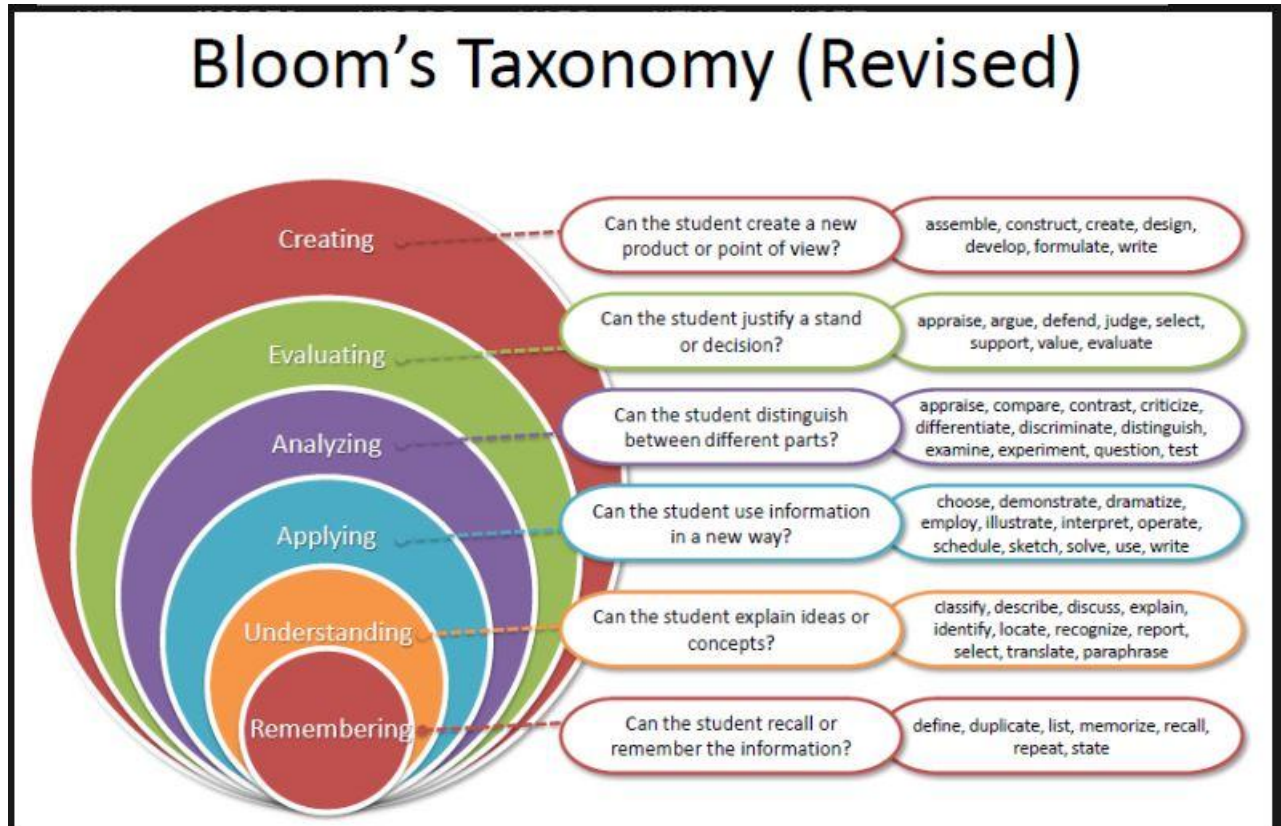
Bloom's Taxonomy (Revised)

Creating

Can the student create a new product or point of view?

assemble, construct, create, design, develop, formulate, write

Evaluating

Can the student justify a stand or decision?

appraise, argue, defend, judge, select, support, value, evaluate

Analyzing

Can the student distinguish between different parts?

appraise, compare, contrast, criticize, differentiate, discriminate, distinguish, examine, experiment, question, test

Applying

Can the student use information in a new way?

choose, demonstrate, dramatize, employ, illustrate, interpret, operate, schedule, sketch, solve, use, write

Understanding

Can the student explain ideas or concepts?

classify, describe, discuss, explain, identify, locate, recognize, report, select, translate, paraphrase

Remembering

Can the student recall or remember the information?

define, duplicate, list, memorize, recall, repeat, state